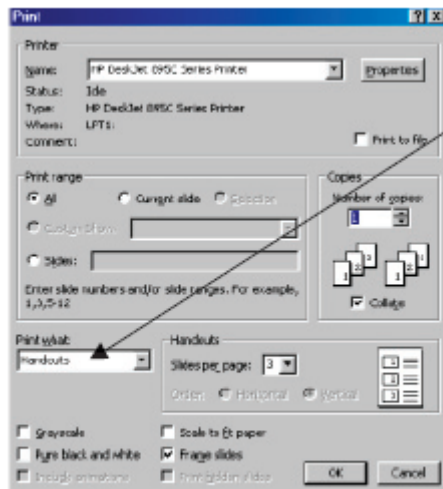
Print

?

X

Printer

Name: HP DeskJet 895C Series Printer

Properties

Status: Idle

Type: HP DeskJet 895C Series Printer

Where: LPT1:

Comment:

Print to file

Print range

All

Current slide

Selection

Custom Show:

Slides:

Enter slide numbers and/or slide ranges. For example, 1,3,5-12

Copies

Number of copies:

1

1 2 3

1 2 3

Collate

Print what:

Handouts

Handouts

Slides per page: 3

Order: Horizontal Vertical

1

2

3

Grayscale

Pure black and white

Include animations

Scale to fit paper

Frame slides

Print hidden slides

OK

Cancel